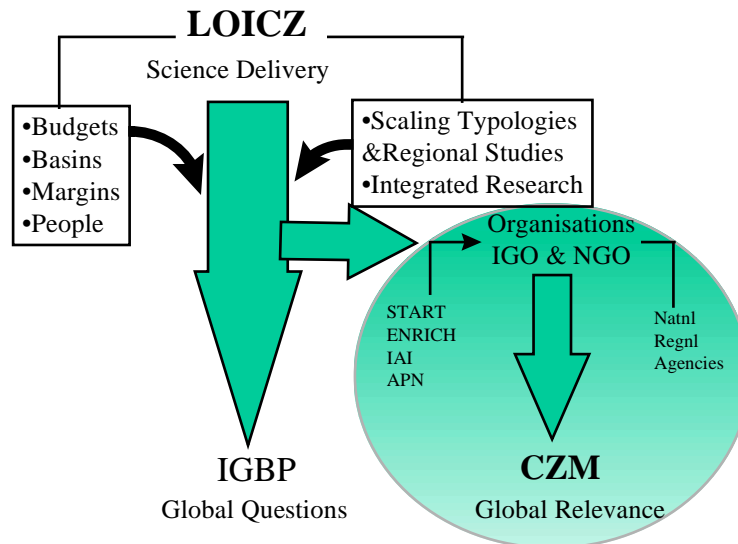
LOICZ
Science Delivery

•Budgets
•Basins
•Margins
•People

•Scaling Typologies
&Regional Studies
•Integrated Research

Organisations
IGO & NGO

START
ENRICH
IAI
APN

Natnl
Regnl
Agencies

IGBP
Global Questions

CZM
Global Relevance